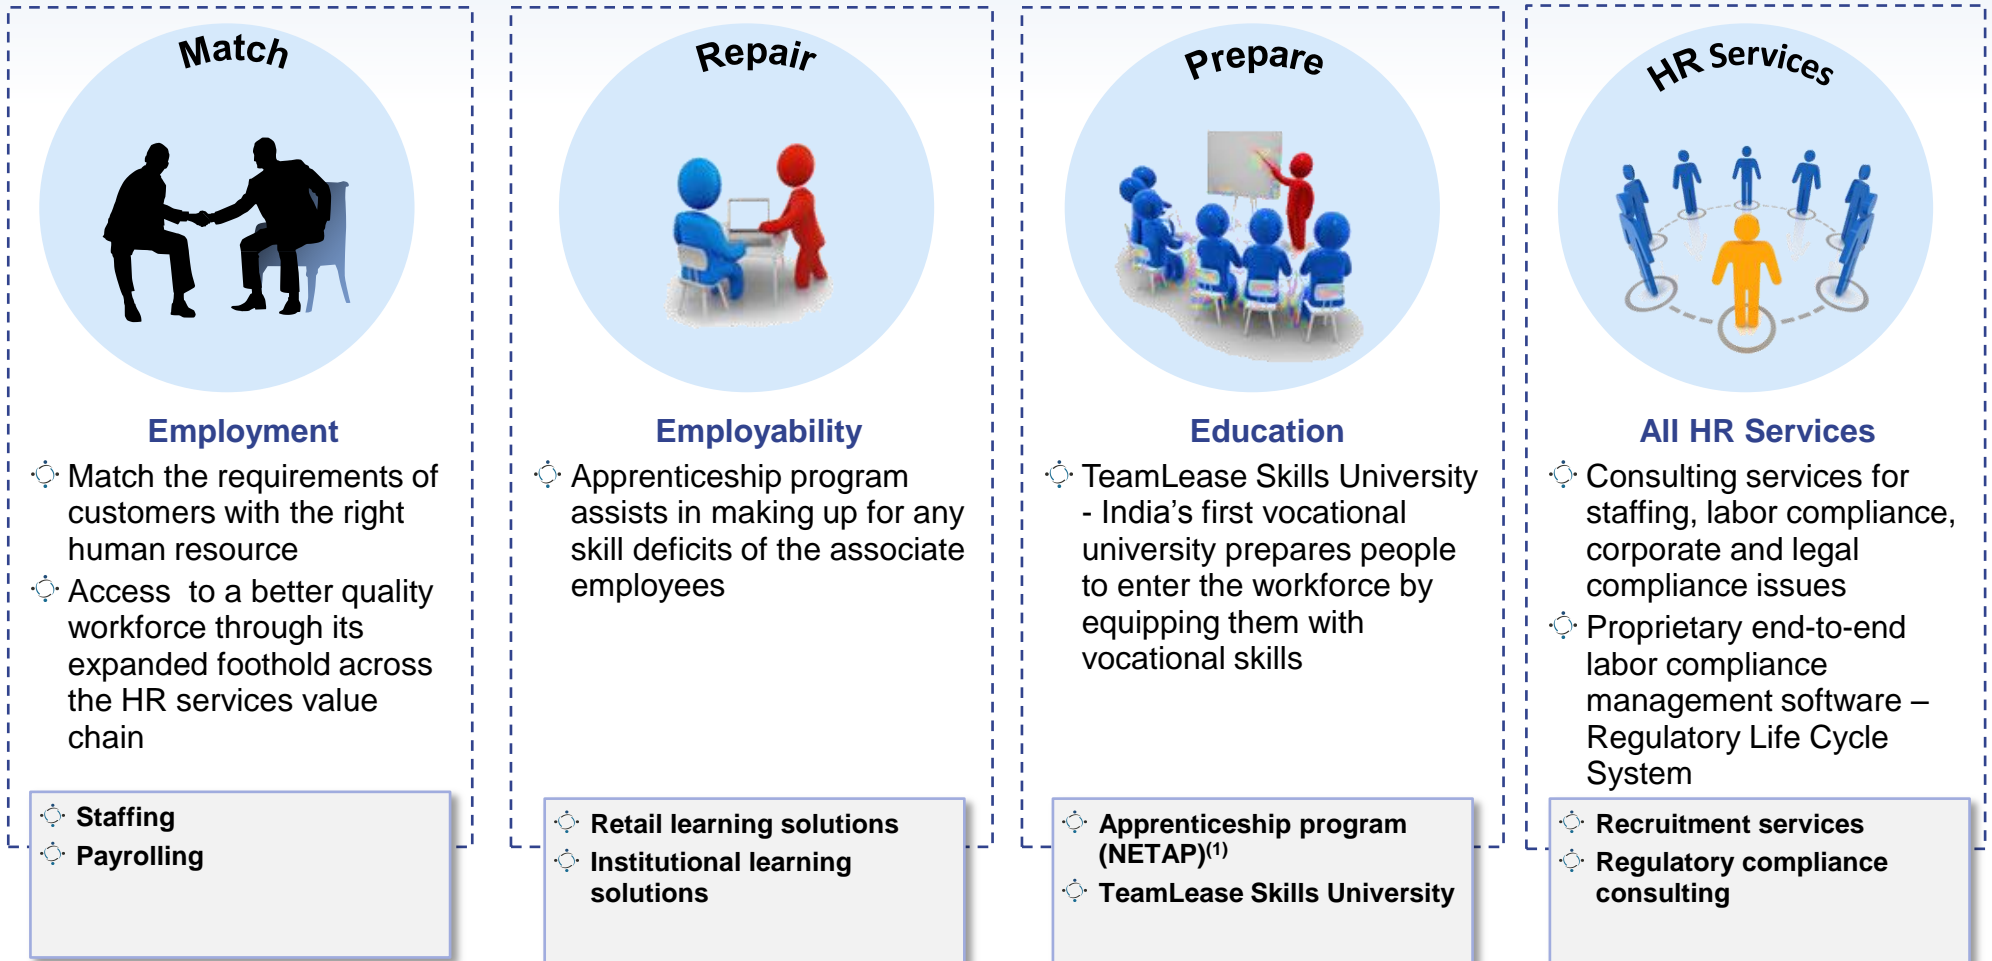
Match

Employment

Match the requirements of customers with the right human resource

Access to a better quality workforce through its expanded foothold across the HR services value chain

Staffing

Payrolling

Repair

Employability

Apprenticeship program assists in making up for any skill deficits of the associate employees

Retail learning solutions

Institutional learning solutions

Prepare

Education

TeamLease Skills University - India's first vocational university prepares people to enter the workforce by equipping them with vocational skills

Apprenticeship program (NETAP)$^{(1)}$

TeamLease Skills University

HR Services

All HR Services

Consulting services for staffing, labor compliance, corporate and legal compliance issues

Proprietary end-to-end labor compliance management software – Regulatory Life Cycle System

Recruitment services

Regulatory compliance consulting